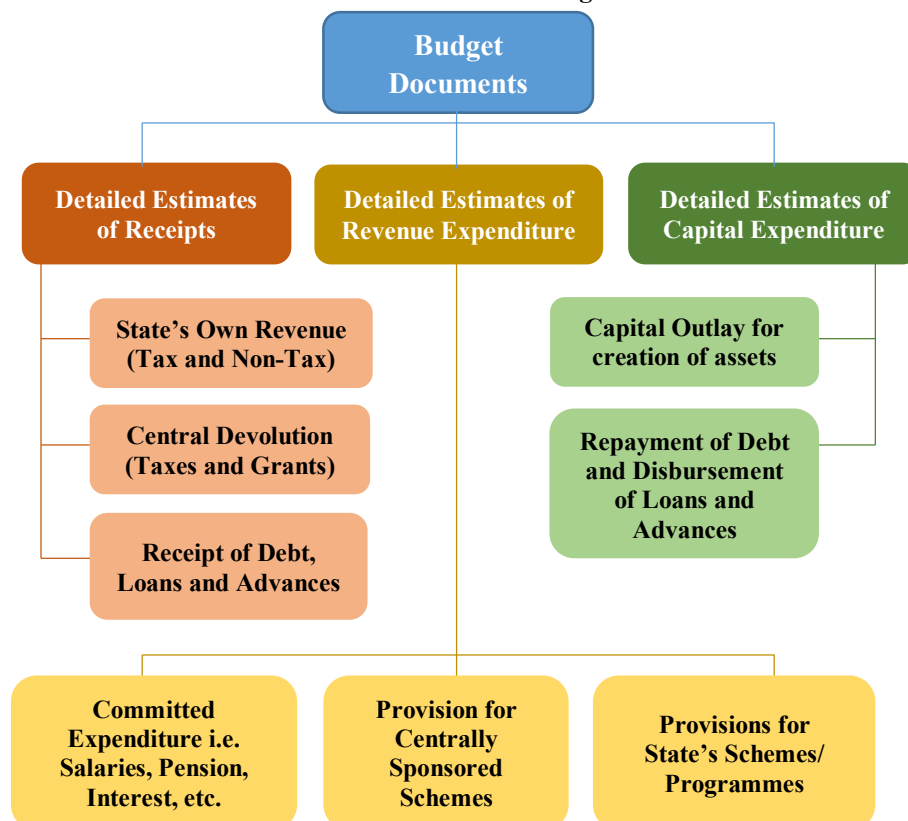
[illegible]

Budget Documents

Detailed Estimates of Receipts

Detailed Estimates of Revenue Expenditure

Detailed Estimates of Capital Expenditure

State's Own Revenue (Tax and Non-Tax)

Central Devolution (Taxes and Grants)

Receipt of Debt, Loans and Advances

Capital Outlay for creation of assets

Repayment of Debt and Disbursement of Loans and Advances

Committed Expenditure i.e. Salaries, Pension, Interest, etc.

Provision for Centrally Sponsored Schemes

Provisions for State's Schemes/ Programmes